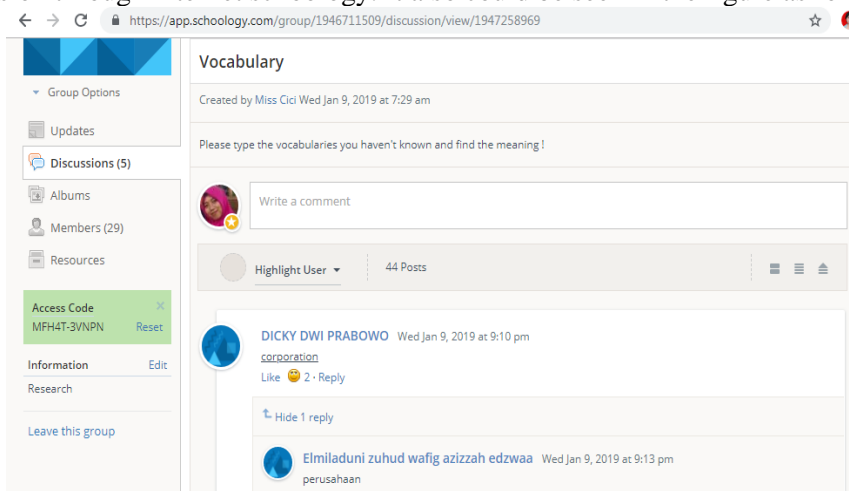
https://app.schoology.com/group/1946711509/discussion/view/1947258969

Group Options

Updates

Discussions (5)

Albums

Members (29)

Resources

Access Code
MFH4T-3VNPN
Reset

Information
Edit
Research

Leave this group

Vocabulary

Created by Miss Cici Wed Jan 9, 2019 at 7:29 am

Please type the vocabularies you haven't known and find the meaning !

Write a comment

Highlight User

44 Posts

DICKY DWI PRABOWO Wed Jan 9, 2019 at 9:10 pm
corporation
Like 2 · Reply

Hide 1 reply

Elmiladuni zuhud wafig azizzah edzwaa Wed Jan 9, 2019 at 9:13 pm
perusahaan